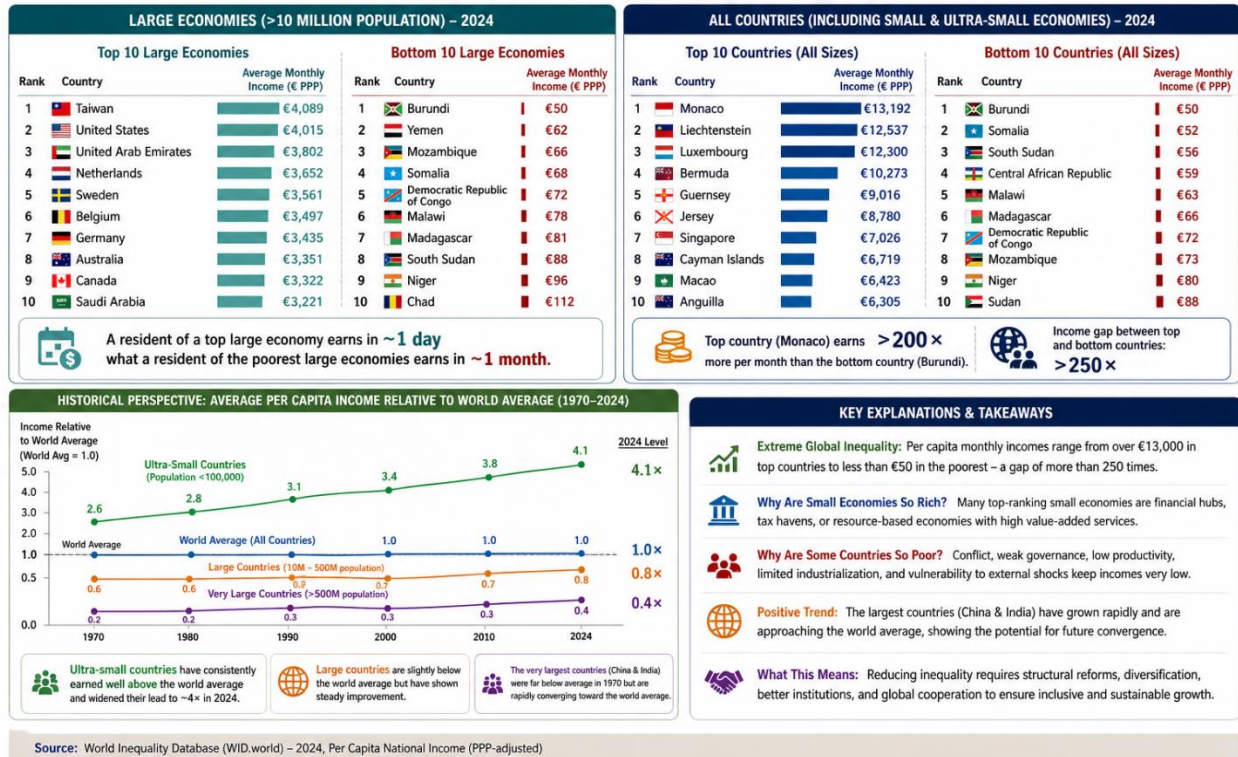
LARGE ECONOMIES (>10 MILLION POPULATION) – 2024

Top 10 Large Economies

| Rank | Country | Average Monthly Income (€ PPP) |
|---|---|---|
| 1 | Taiwan | €4,089 |
| 2 | United States | €4,015 |
| 3 | United Arab Emirates | €3,802 |
| 4 | Netherlands | €3,652 |
| 5 | Sweden | €3,561 |
| 6 | Belgium | €3,497 |
| 7 | Germany | €3,435 |
| 8 | Australia | €3,351 |
| 9 | Canada | €3,322 |
| 10 | Saudi Arabia | €3,221 |

Bottom 10 Large Economies

| Rank | Country | Average Monthly Income (€ PPP) |
|---|---|---|
| 1 | Burundi | €50 |
| 2 | Yemen | €62 |
| 3 | Mozambique | €66 |
| 4 | Somalia | €68 |
| 5 | Democratic Republic of Congo | €72 |
| 6 | Malawi | €78 |
| 7 | Madagascar | €81 |
| 8 | South Sudan | €88 |
| 9 | Niger | €96 |
| 10 | Chad | €112 |

A resident of a top large economy earns in ~1 day what a resident of the poorest large economies earns in ~1 month.

ALL COUNTRIES (INCLUDING SMALL & ULTRA-SMALL ECONOMIES) – 2024

Top 10 Countries (All Sizes)

| Rank | Country | Average Monthly Income (€ PPP) |
|---|---|---|
| 1 | Monaco | €13,192 |
| 2 | Liechtenstein | €12,537 |
| 3 | Luxembourg | €12,300 |
| 4 | Bermuda | €10,273 |
| 5 | Guernsey | €9,016 |
| 6 | Jersey | €8,780 |
| 7 | Singapore | €7,026 |
| 8 | Cayman Islands | €6,719 |
| 9 | Macao | €6,423 |
| 10 | Anguilla | €6,305 |

Bottom 10 Countries (All Sizes)

| Rank | Country | Average Monthly Income (€ PPP) |
|---|---|---|
| 1 | Burundi | €50 |
| 2 | Somalia | €52 |
| 3 | South Sudan | €56 |
| 4 | Central African Republic | €59 |
| 5 | Malawi | €63 |
| 6 | Madagascar | €66 |
| 7 | Democratic Republic of Congo | €72 |
| 8 | Mozambique | €73 |
| 9 | Niger | €80 |
| 10 | Sudan | €88 |

Top country (Monaco) earns >200× more per month than the bottom country (Burundi).

Income gap between top and bottom countries: >250×

HISTORICAL PERSPECTIVE: AVERAGE PER CAPITA INCOME RELATIVE TO WORLD AVERAGE (1970–2024)

Income Relative to World Average (World Avg = 1.0)

2024 Level

Ultra-Small Countries (Population <100,000)
2.6, 2.8, 3.1, 3.4, 3.8, 4.1 — 4.1×

World Average
World Average (All Countries)
1.0, 1.0, 1.0 — 1.0×

Large Countries (10M – 500M population)
0.6, 0.6, 0.8, 0.7, 0.7, 0.8 — 0.8×

Very Large Countries (>500M population)
0.2, 0.2, 0.3, 0.3, 0.3, 0.4 — 0.4×

5.0, 4.0, 3.0, 2.0, 1.0, 0.5, 0.0
1970, 1980, 1990, 2000, 2010, 2024

Ultra-small countries have consistently earned well above the world average and widened their lead to ~4× in 2024.

Large countries are slightly below the world average but have shown steady improvement.

The very largest countries (China & India) were far below average in 1970 but are rapidly converging toward the world average.

KEY EXPLANATIONS & TAKEAWAYS

Extreme Global Inequality: Per capita monthly incomes range from over €13,000 in top countries to less than €50 in the poorest – a gap of more than 250 times.

Why Are Small Economies So Rich? Many top-ranking small economies are financial hubs, tax havens, or resource-based economies with high value-added services.

Why Are Some Countries So Poor? Conflict, weak governance, low productivity, limited industrialization, and vulnerability to external shocks keep incomes very low.

Positive Trend: The largest countries (China & India) have grown rapidly and are approaching the world average, showing the potential for future convergence.

What This Means: Reducing inequality requires structural reforms, diversification, better institutions, and global cooperation to ensure inclusive and sustainable growth.

Source: World Inequality Database (WID.world) – 2024, Per Capita National Income (PPP-adjusted)